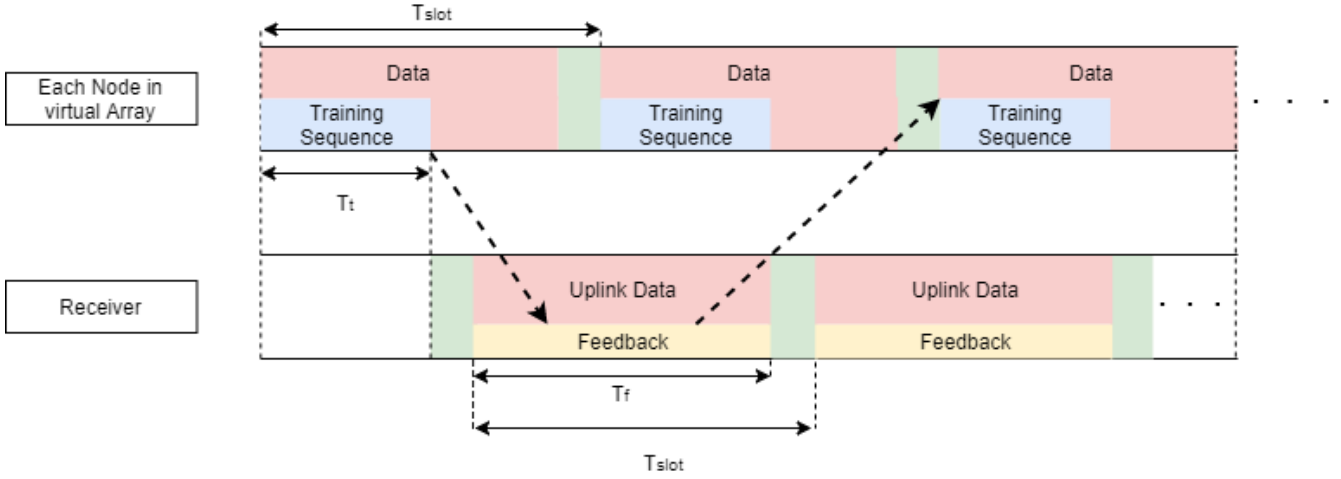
$T_{slot}$

Each Node in virtual Array

Data

Training Sequence

Data

Training Sequence

Data

Training Sequence

. . .

$T_t$

Receiver

Uplink Data

Feedback

Uplink Data

Feedback

. . .

$T_f$

$T_{slot}$